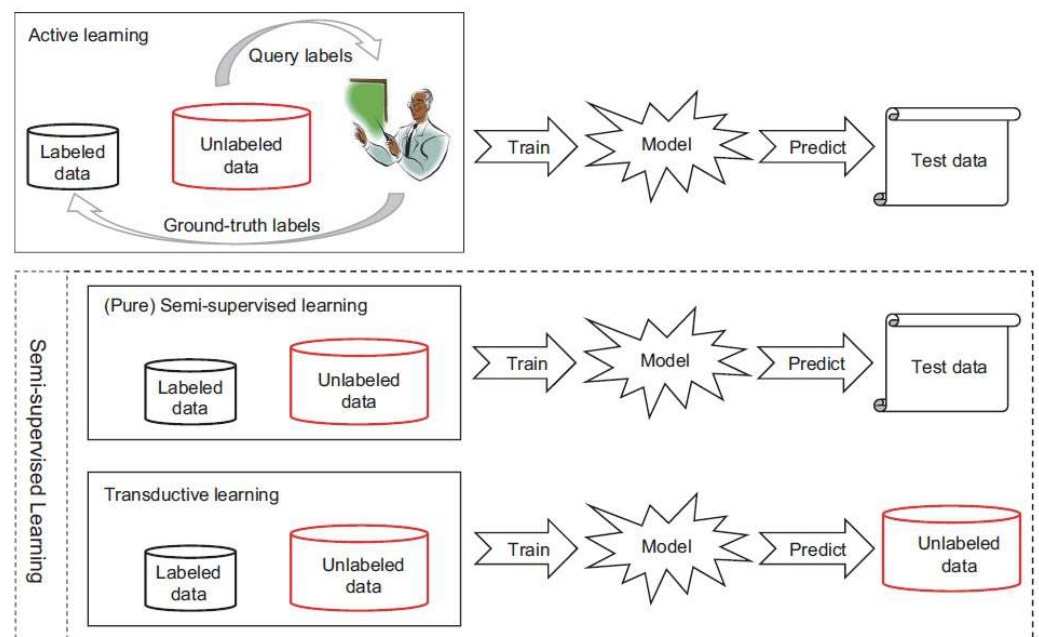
Active learning

Query labels

Labeled data

Unlabeled data

Ground-truth labels

Train

Model

Predict

Test data

Semi-supervised Learning

(Pure) Semi-supervised learning

Labeled data

Unlabeled data

Train

Model

Predict

Test data

Transductive learning

Labeled data

Unlabeled data

Train

Model

Predict

Unlabeled data